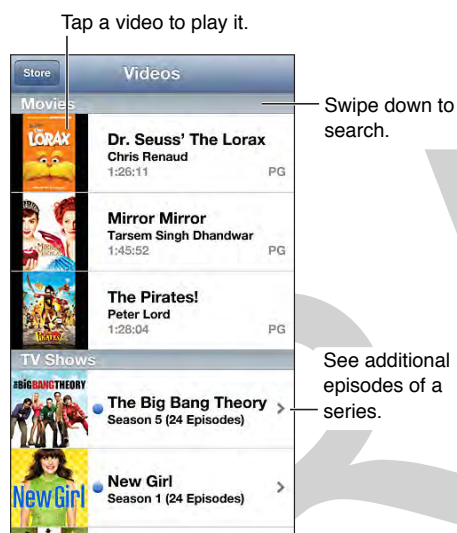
Tap a video to play it.

Store

Videos

Movies

Swipe down to search.

LORAX

Dr. Seuss' The Lorax
Chris Renaud
1:26:11
PG

Mirror Mirror
Tarsem Singh Dhandwar
1:45:52
PG

The Pirates!
Peter Lord
1:28:04
PG

TV Shows

See additional episodes of a series.

THE BIG BANG THEORY

The Big Bang Theory
Season 5 (24 Episodes)

New Girl

New Girl
Season 1 (24 Episodes)